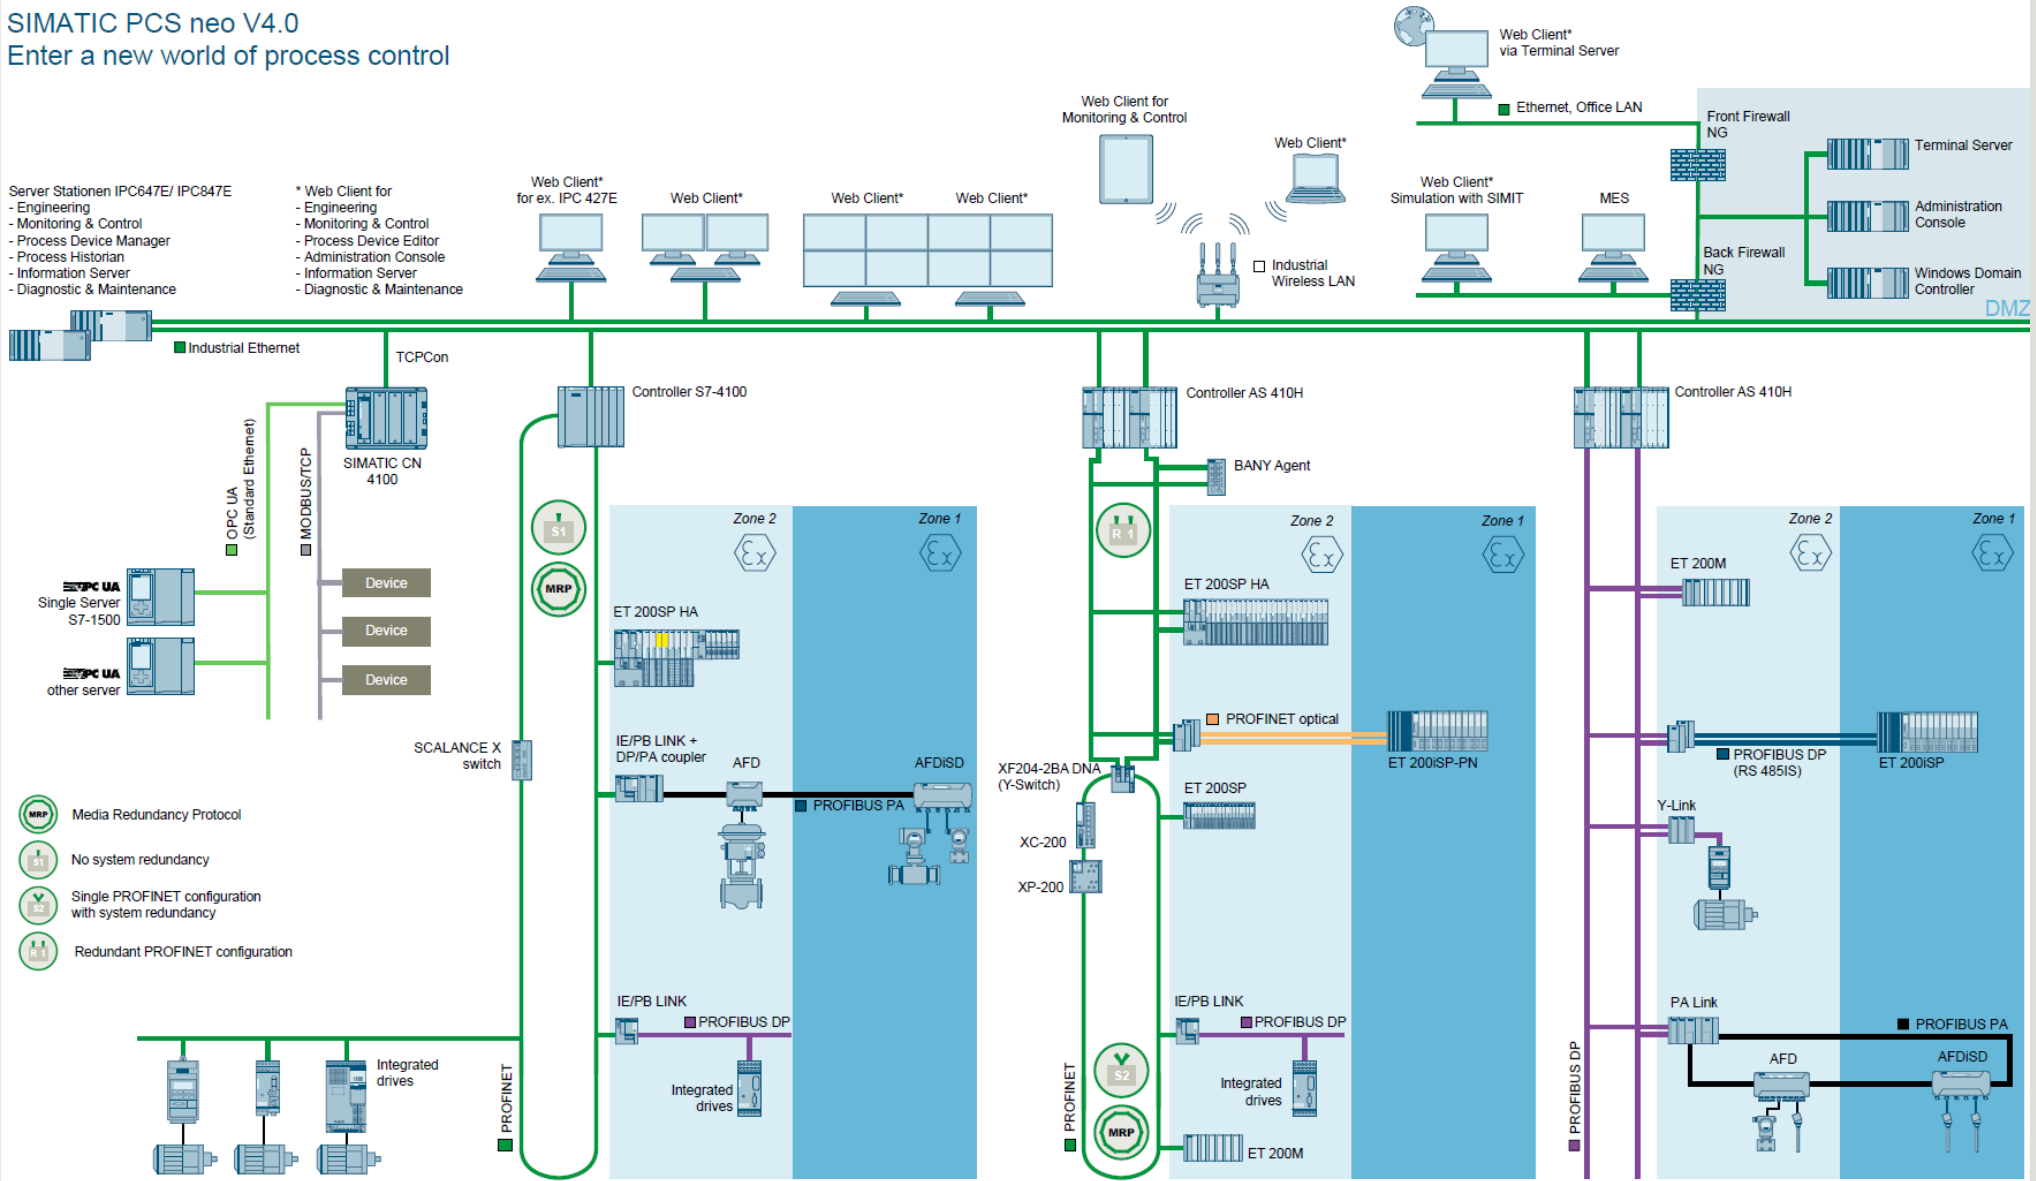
SIMATIC PCS neo V4.0
Enter a new world of process control

Web Client*
via Terminal Server

Ethernet, Office LAN

Web Client for
Monitoring & Control

Front Firewall
NG

Terminal Server

Web Client*

Server Stationen IPC647E/ IPC847E
- Engineering
- Monitoring & Control
- Process Device Manager
- Process Historian
- Information Server
- Diagnostic & Maintenance

* Web Client for
- Engineering
- Monitoring & Control
- Process Device Editor
- Administration Console
- Information Server
- Diagnostic & Maintenance

Web Client*
for ex. IPC 427E

Web Client*

Web Client*

Web Client*

Web Client*
Simulation with SIMIT

MES

Administration
Console

Industrial
Wireless LAN

Back Firewall
NG

Windows Domain
Controller

DMZ

Industrial Ethernet

TCPCon

Controller S7-4100

Controller AS 410H

Controller AS 410H

OPC UA
(Standard Ethernet)

MODBUS/TCP

SIMATIC CN
4100

BANY Agent

Zone 2

Zone 1

Zone 2

Zone 1

Zone 2

Zone 1

OPC UA
Single Server
S7-1500

Device

Device

Device

OPC UA
other server

ET 200SP HA

ET 200SP HA

ET 200M

PROFINET optical

ET 200iSP-PN

SCALANCE X
switch

IE/PB LINK +
DP/PA coupler

AFD

AFDISD

PROFIBUS PA

XF204-2BA DNA
(Y-Switch)

PROFIBUS DP
(RS 485IS)

ET 200iSP

ET 200SP

Y-Link

Media Redundancy Protocol

No system redundancy

XC-200

Single PROFINET configuration
with system redundancy

XP-200

Redundant PROFINET configuration

IE/PB LINK

PROFIBUS DP

IE/PB LINK

PROFIBUS DP

PA Link

PROFIBUS PA

Integrated
drives

Integrated
drives

Integrated
drives

AFD

AFDISD

PROFINET

PROFINET

PROFIBUS DP

ET 200M